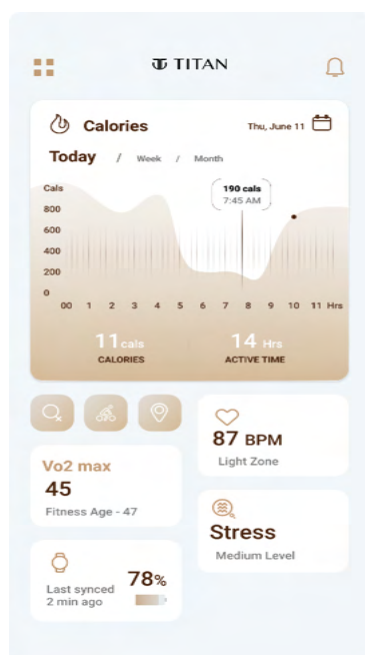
TITAN

Calories

Thu, June 11

Today / Week / Month

Cals
800
600
400
200
0

190 cals
7:45 AM

00 1 2 3 4 5 6 7 8 9 10 11 Hrs

11 cals
CALORIES

14 Hrs
ACTIVE TIME

87 BPM
Light Zone

Vo2 max
45
Fitness Age - 47

Stress
Medium Level

Last synced 2 min ago
78%